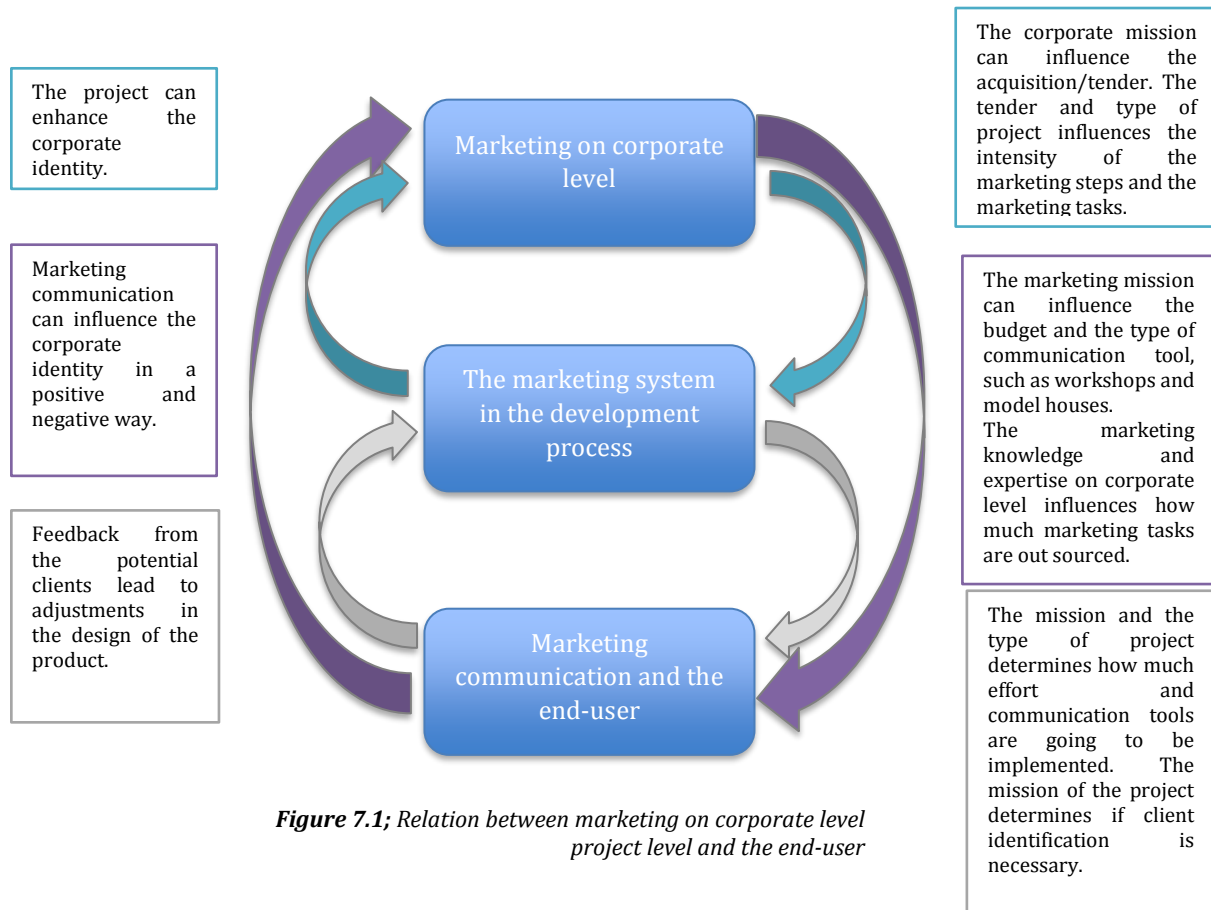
The project can enhance the corporate identity.

Marketing communication can influence the corporate identity in a positive and negative way.

Feedback from the potential clients lead to adjustments in the design of the product.

Marketing on corporate level

The marketing system in the development process

Marketing communication and the end-user

The corporate mission can influence the acquisition/tender. The tender and type of project influences the intensity of the marketing steps and the marketing tasks.

The marketing mission can influence the budget and the type of communication tool, such as workshops and model houses.
The marketing knowledge and expertise on corporate level influences how much marketing tasks are out sourced.

The mission and the type of project determines how much effort and communication tools are going to be implemented. The mission of the project determines if client identification is necessary.

***Figure 7.1;*** *Relation between marketing on corporate level project level and the end-user*